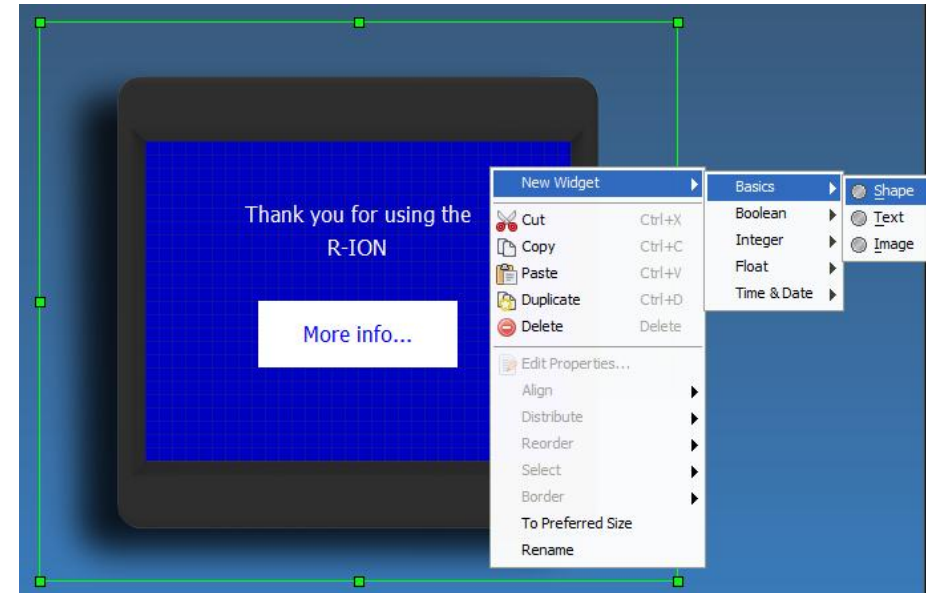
Thank you for using the R-ION

More info...

New Widget
Cut Ctrl+X
Copy Ctrl+C
Paste Ctrl+V
Duplicate Ctrl+D
Delete Delete
Edit Properties...
Align
Distribute
Reorder
Select
Border
To Preferred Size
Rename

Basics
Boolean
Integer
Float
Time & Date

Shape
Text
Image